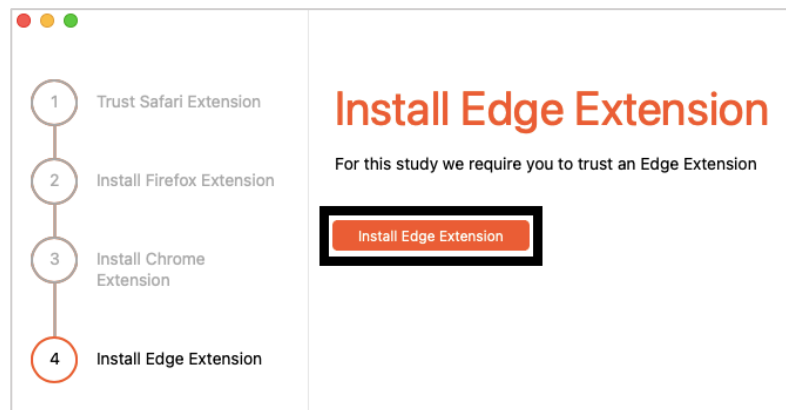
1 Trust Safari Extension

2 Install Firefox Extension

3 Install Chrome Extension

4 Install Edge Extension

Install Edge Extension

For this study we require you to trust an Edge Extension

Install Edge Extension